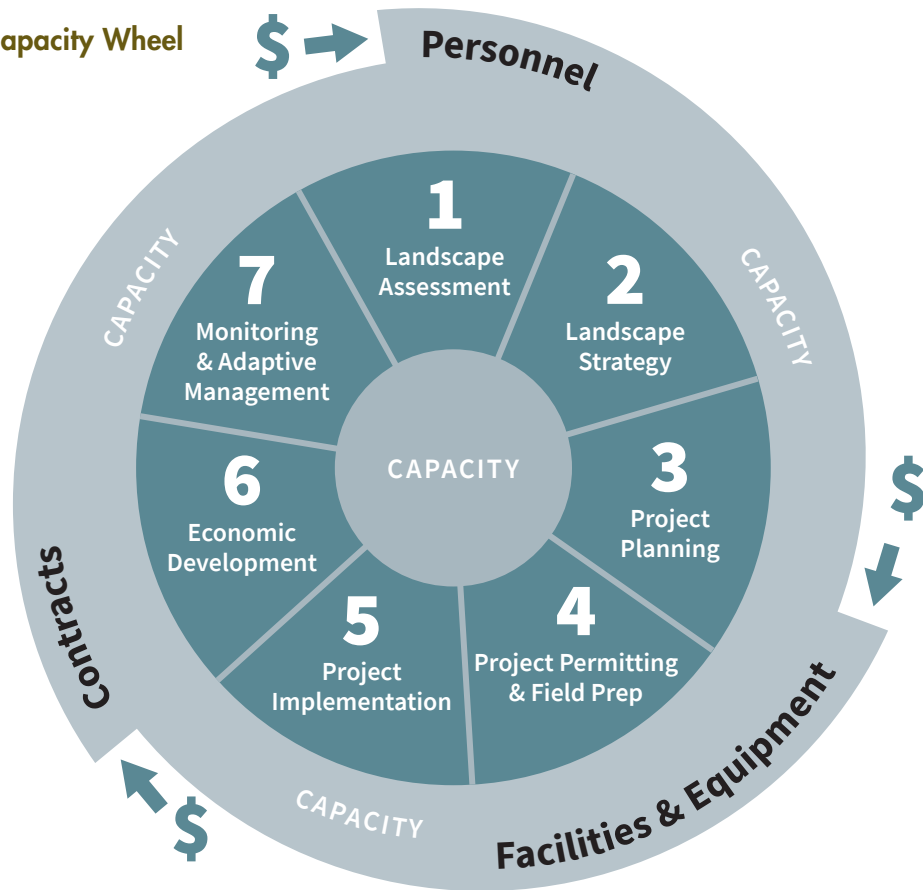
apacity Wheel

$

Personnel

CAPACITY

CAPACITY

1
Landscape Assessment

2
Landscape Strategy

3
Project Planning

4
Project Permitting & Field Prep

5
Project Implementation

6
Economic Development

7
Monitoring & Adaptive Management

CAPACITY

$

Facilities & Equipment

CAPACITY

$

Contracts